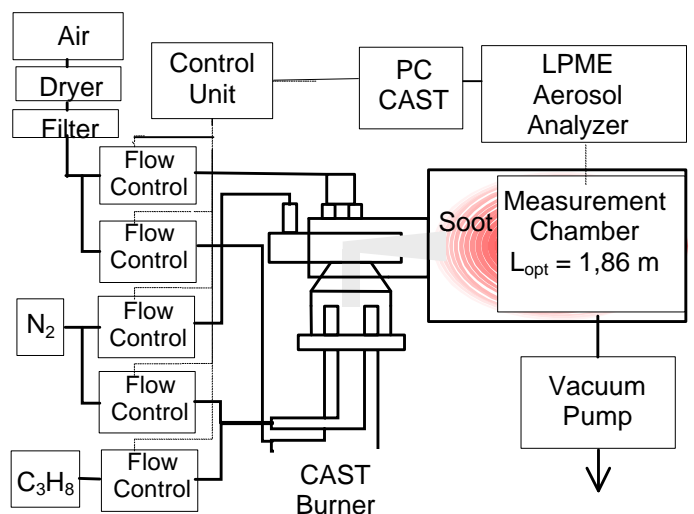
Air

Dryer

Filter

Control Unit

PC CAST

LPME Aerosol Analyzer

Flow Control

Flow Control

Soot

Measurement Chamber $L_{opt}$ = 1,86 m

$N_2$

Flow Control

Flow Control

Vacuum Pump

$C_3H_8$

Flow Control

CAST Burner